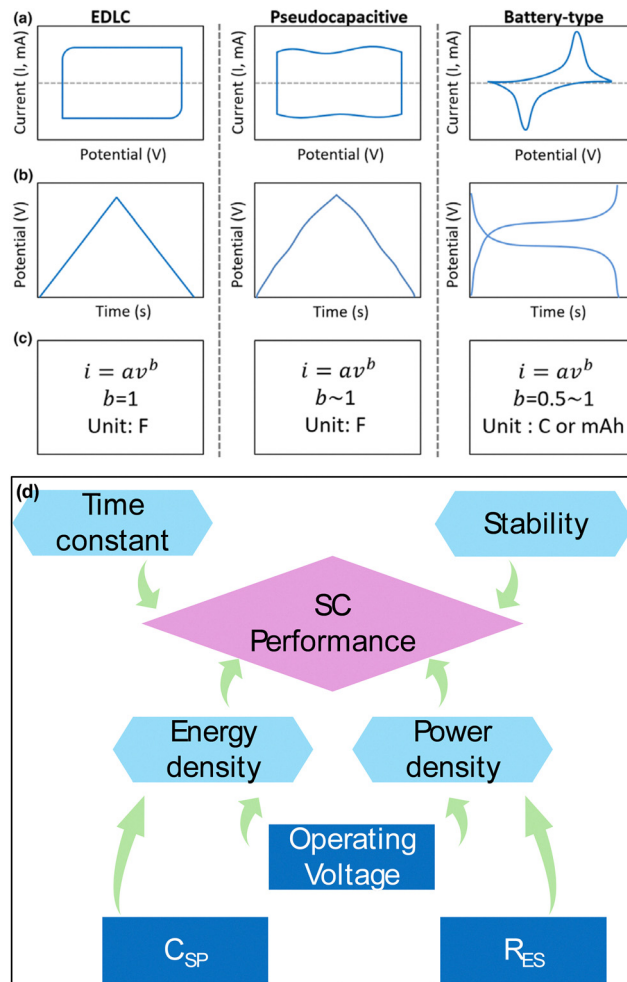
(a)

EDLC

Current (I, mA)

Potential (V)

Pseudocapacitive

Current (I, mA)

Potential (V)

Battery-type

Current (I, mA)

Potential (V)

(b)

Potential (V)

Time (s)

Potential (V)

Time (s)

Potential (V)

Time (s)

(c)

$i = av^b$
$b$=1
Unit: F

$i = av^b$
$b$~1
Unit: F

$i = av^b$
$b$=0.5~1
Unit : C or mAh

(d)

Time constant

Stability

SC Performance

Energy density

Power density

Operating Voltage

$C_{SP}$

$R_{ES}$